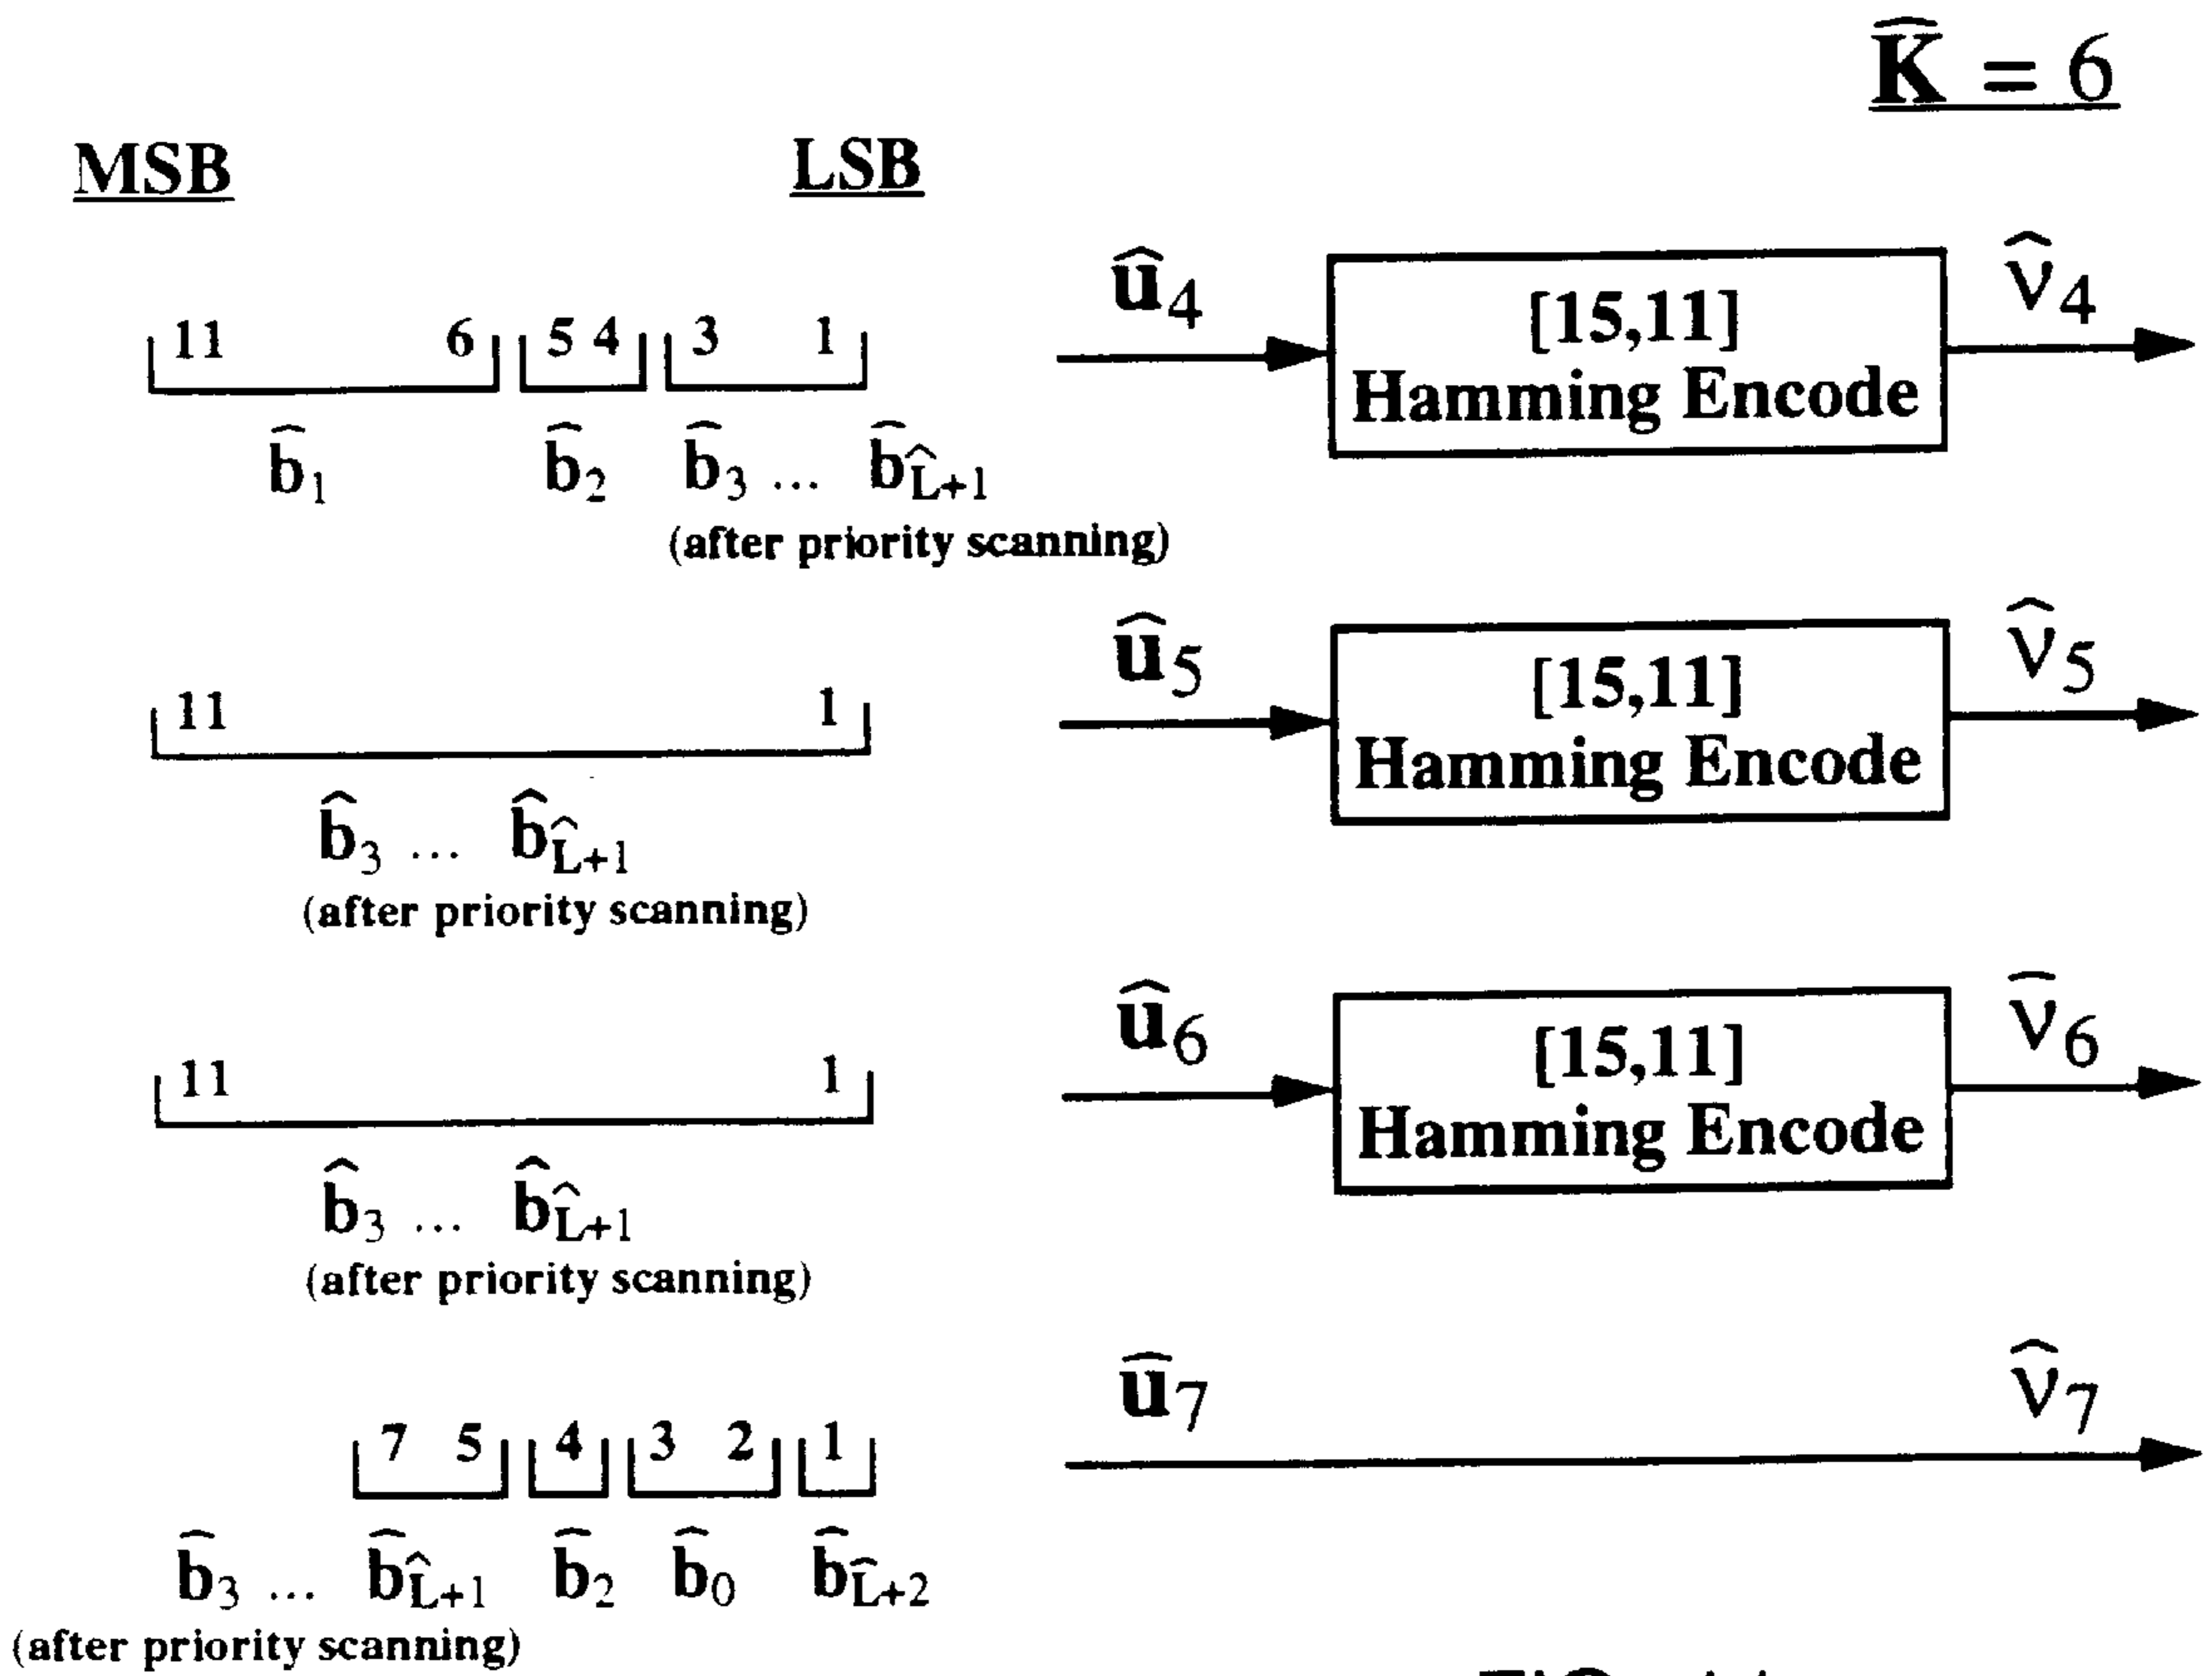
$\widehat{\mathbf{K}} = 6$

MSB LSB

11 6 5 4 3 1

$\widehat{\mathbf{b}}_1$ $\widehat{\mathbf{b}}_2$ $\widehat{\mathbf{b}}_3$ ... $\widehat{\mathbf{b}}_{\hat{L}+1}$
(after priority scanning)

$\widehat{\mathbf{u}}_4$ [15,11] Hamming Encode $\widehat{\nu}_4$

11 1

$\widehat{\mathbf{b}}_3$ ... $\widehat{\mathbf{b}}_{\hat{L}+1}$
(after priority scanning)

$\widehat{\mathbf{u}}_5$ [15,11] Hamming Encode $\widehat{\nu}_5$

11 1

$\widehat{\mathbf{b}}_3$ ... $\widehat{\mathbf{b}}_{\hat{L}+1}$
(after priority scanning)

$\widehat{\mathbf{u}}_6$ [15,11] Hamming Encode $\widehat{\nu}_6$

7 5 4 3 2 1

$\widehat{\mathbf{b}}_3$ ... $\widehat{\mathbf{b}}_{\hat{L}+1}$ $\widehat{\mathbf{b}}_2$ $\widehat{\mathbf{b}}_0$ $\widehat{\mathbf{b}}_{\hat{L}+2}$
(after priority scanning)

$\widehat{\mathbf{u}}_7$ $\widehat{\nu}_7$

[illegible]